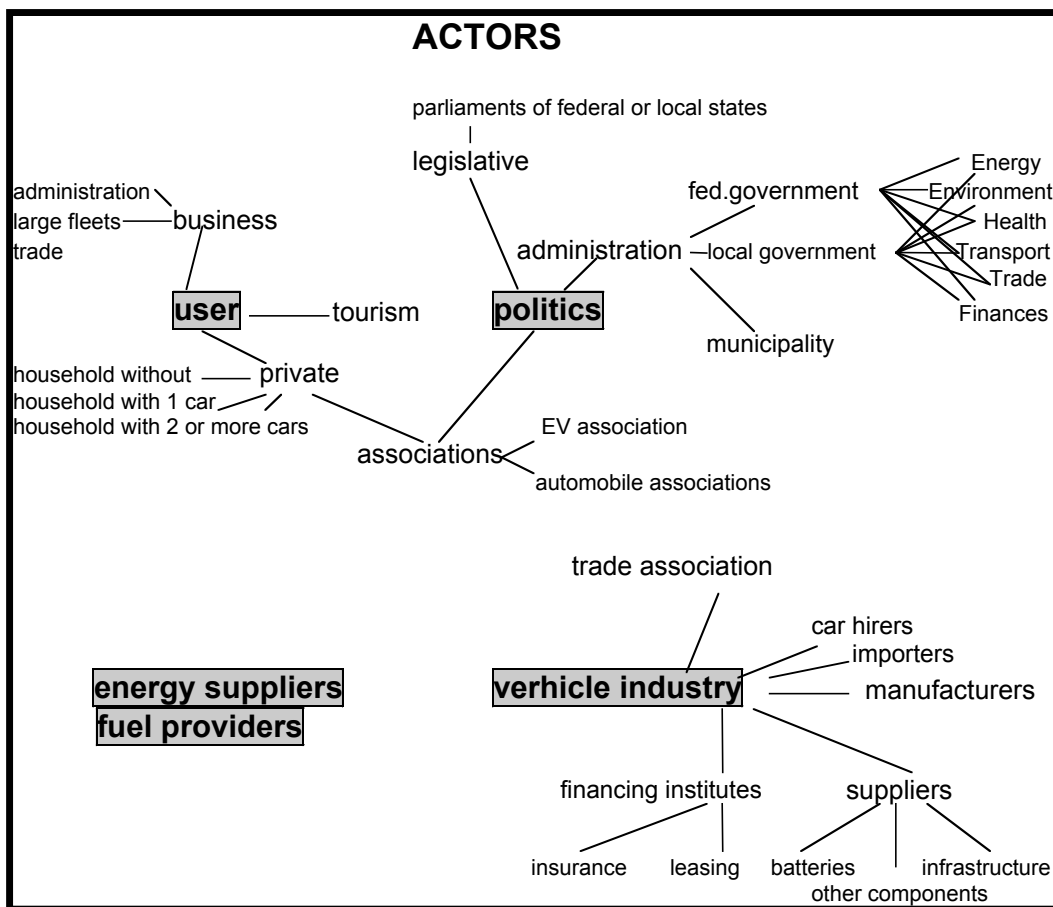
ACTORS

parliaments of federal or local states

legislative

administration
large fleets
trade

business

user

tourism

politics

administration

fed.government

local government

municipality

Energy
Environment
Health
Transport
Trade
Finances

household without
household with 1 car
household with 2 or more cars

private

associations

EV association

automobile associations

trade association

car hirers
importers
manufacturers

energy suppliers
fuel providers

verhicle industry

financing institutes

suppliers

insurance
leasing
batteries
other components
infrastructure